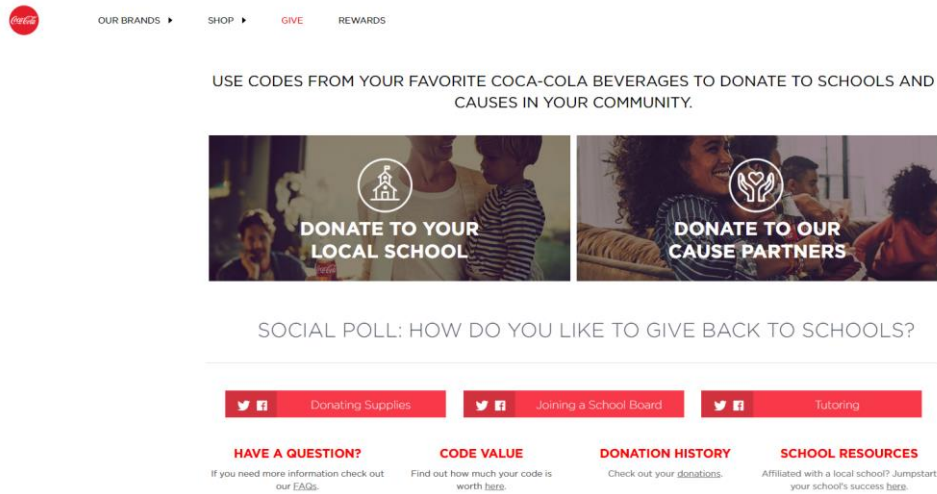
Coca-Cola

OUR BRANDS ▸ SHOP ▸ GIVE REWARDS

USE CODES FROM YOUR FAVORITE COCA-COLA BEVERAGES TO DONATE TO SCHOOLS AND CAUSES IN YOUR COMMUNITY.

DONATE TO YOUR LOCAL SCHOOL

DONATE TO OUR CAUSE PARTNERS

SOCIAL POLL: HOW DO YOU LIKE TO GIVE BACK TO SCHOOLS?

Donating Supplies

Joining a School Board

Tutoring

HAVE A QUESTION?
If you need more information check out our FAQs.

CODE VALUE
Find out how much your code is worth here.

DONATION HISTORY
Check out your donations.

SCHOOL RESOURCES
Affiliated with a local school? Jumpstart your school's success here.